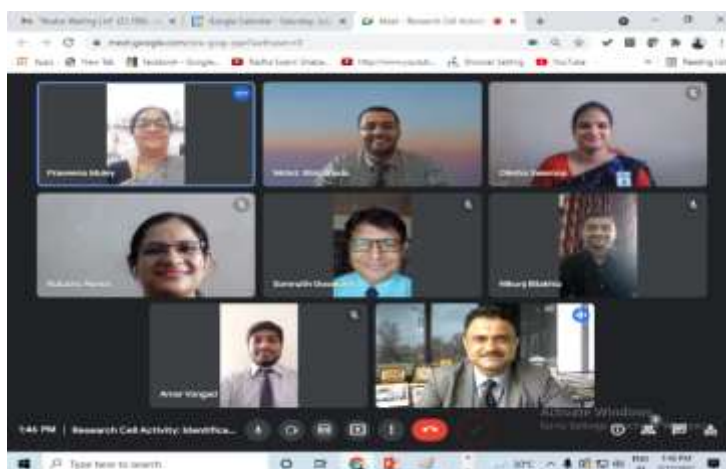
Google Calendar - Saturday
Meet - Research Cell Activit
meet.google.com
Apps
New Tab
YouTube
Reading list
Prasanna Mulay
Nitin Shirdhankar
Dhanashree
Namrata
Nikunj
Amar Vargad
1:46 PM | Research Cell Activity: Identifica...
Activate Windows
Go to Settings to activate Windows.
Type here to search